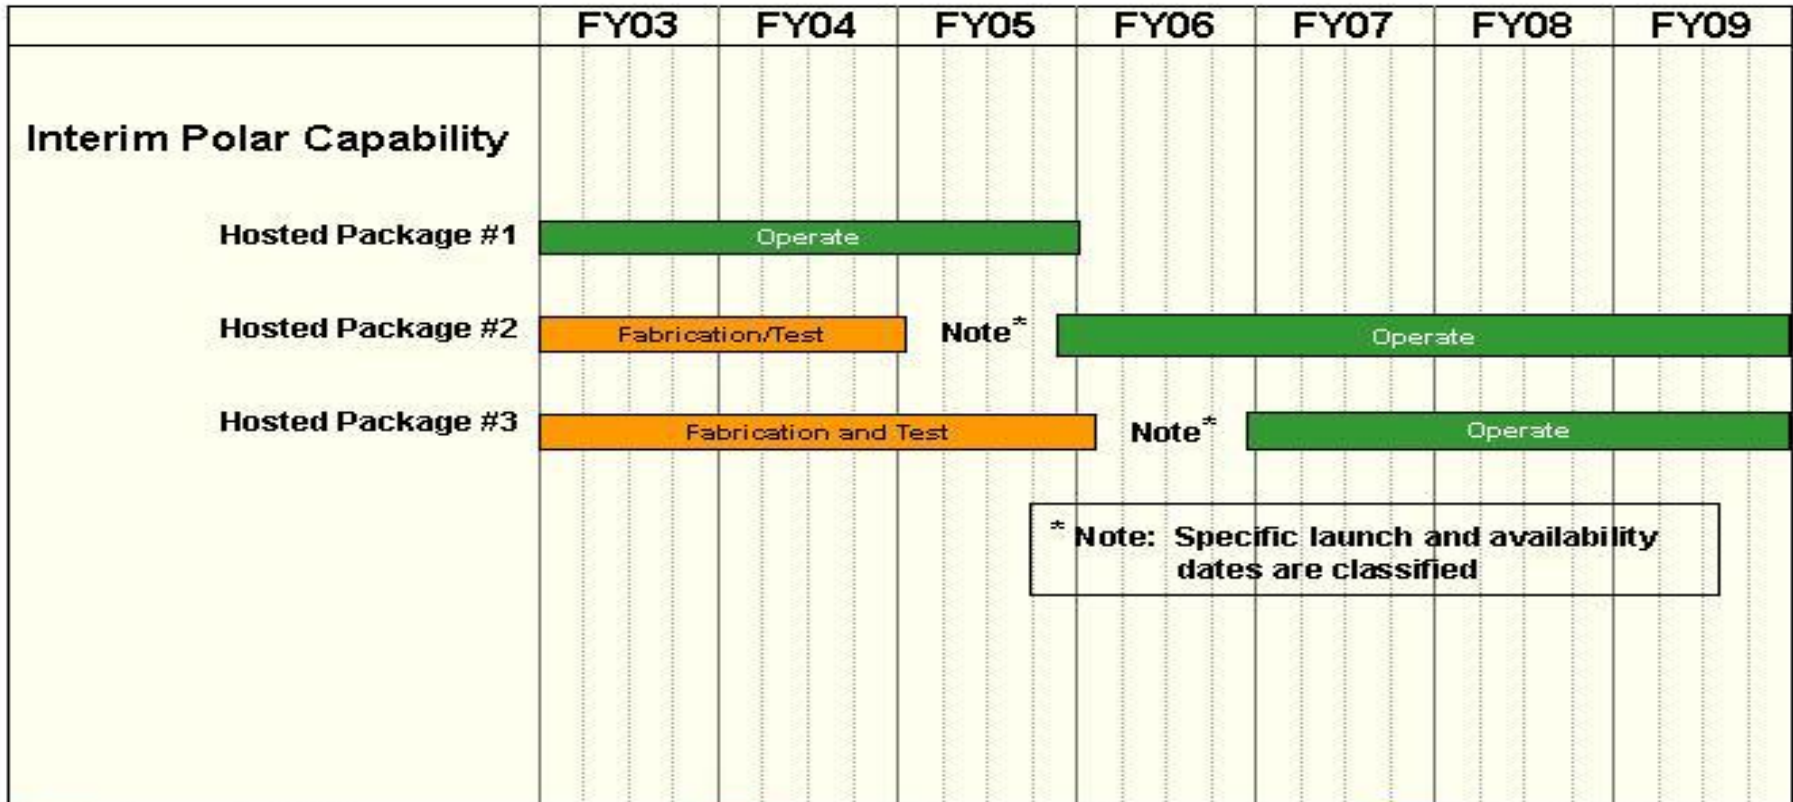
FY03 FY04 FY05 FY06 FY07 FY08 FY09

Interim Polar Capability

Hosted Package #1
Operate

Hosted Package #2
Fabrication/Test
Note*
Operate

Hosted Package #3
Fabrication and Test
Note*
Operate

* Note: Specific launch and availability dates are classified